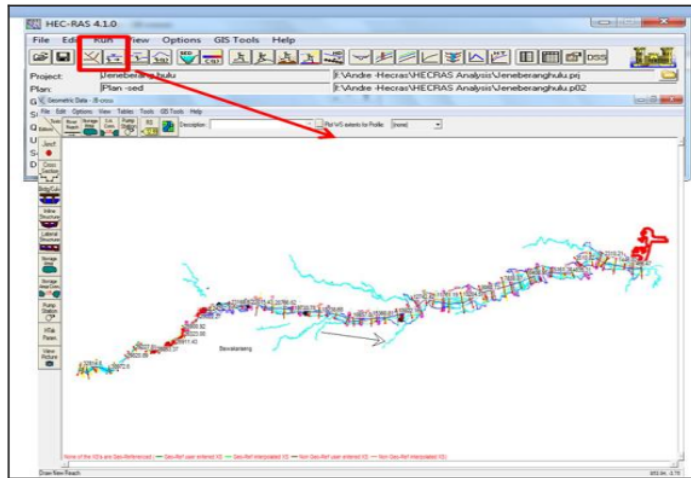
HEC-RAS 4.1.0

File Edit Run View Options GIS Tools Help

Project: Jeneberang hulu F:\Andre -Hecras\HECRAS Analysis\Jeneberanghulu.prj

Plan: Plan -sed F:\Andre -Hecras\HECRAS Analysis\Jeneberanghulu.p02

G
S
Q
U
S
D

Geometric Data - B-cross

File Edit Options View Tables Tools GIS Tools Help

River Reach Storage Area 2D Conn Pump Station RS Description: Plot WS extents for Profile: (none)

Editors Junct. Cross Section Brdg/Culv Inline Structure Lateral Structure Storage Area Storage Area Conn Pump Station HTab Param. View Picture

Bawakaraeng

None of the XS's are Geo-Referenced ( — Geo-Ref user entered XS — Geo-Ref interpolated XS — Non Geo-Ref user entered XS — Non Geo-Ref interpolated XS )

Draw New Reach